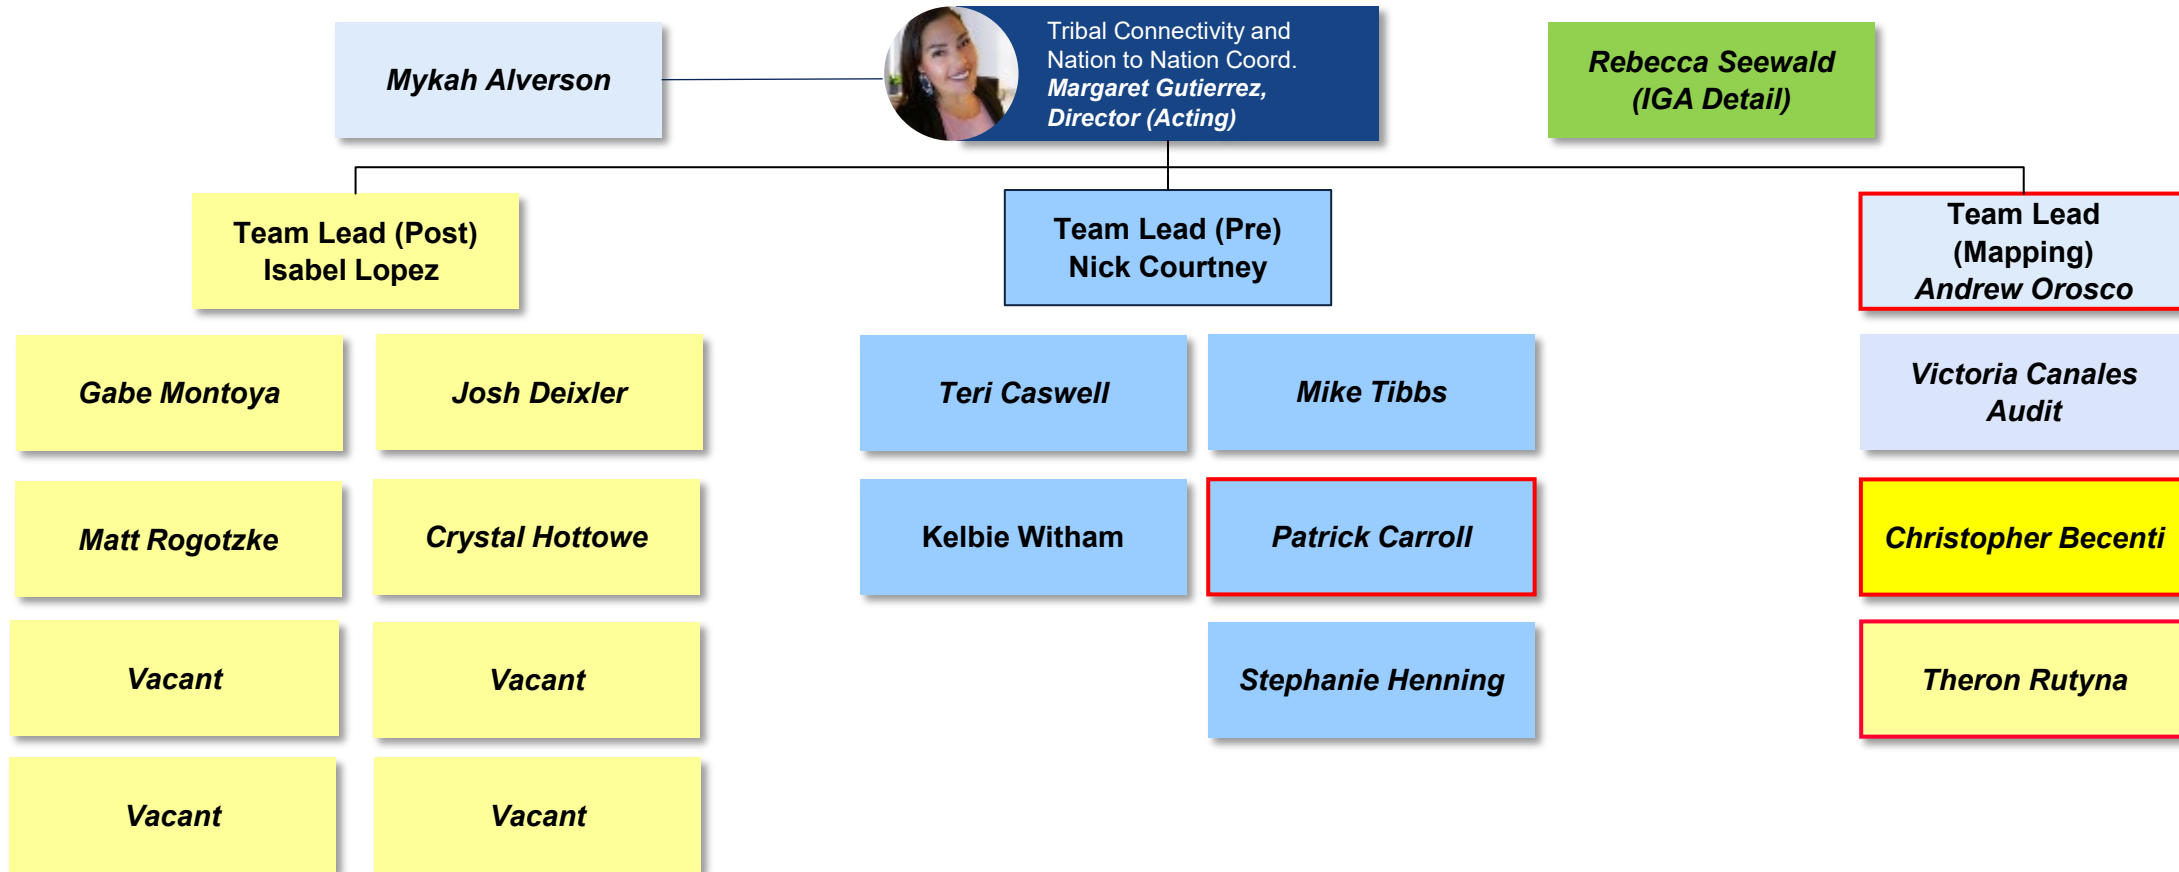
Mykah Alverson

Tribal Connectivity and Nation to Nation Coord.
Margaret Gutierrez, Director (Acting)

Rebecca Seewald (IGA Detail)

Team Lead (Post)
Isabel Lopez

Team Lead (Pre)
Nick Courtney

Team Lead (Mapping)
Andrew Orosco

Gabe Montoya

Josh Deixler

Teri Caswell

Mike Tibbs

Victoria Canales
Audit

Matt Rogotzke

Crystal Hottowe

Kelbie Witham

Patrick Carroll

Christopher Becenti

Vacant

Vacant

Stephanie Henning

Theron Rutyna

Vacant

Vacant